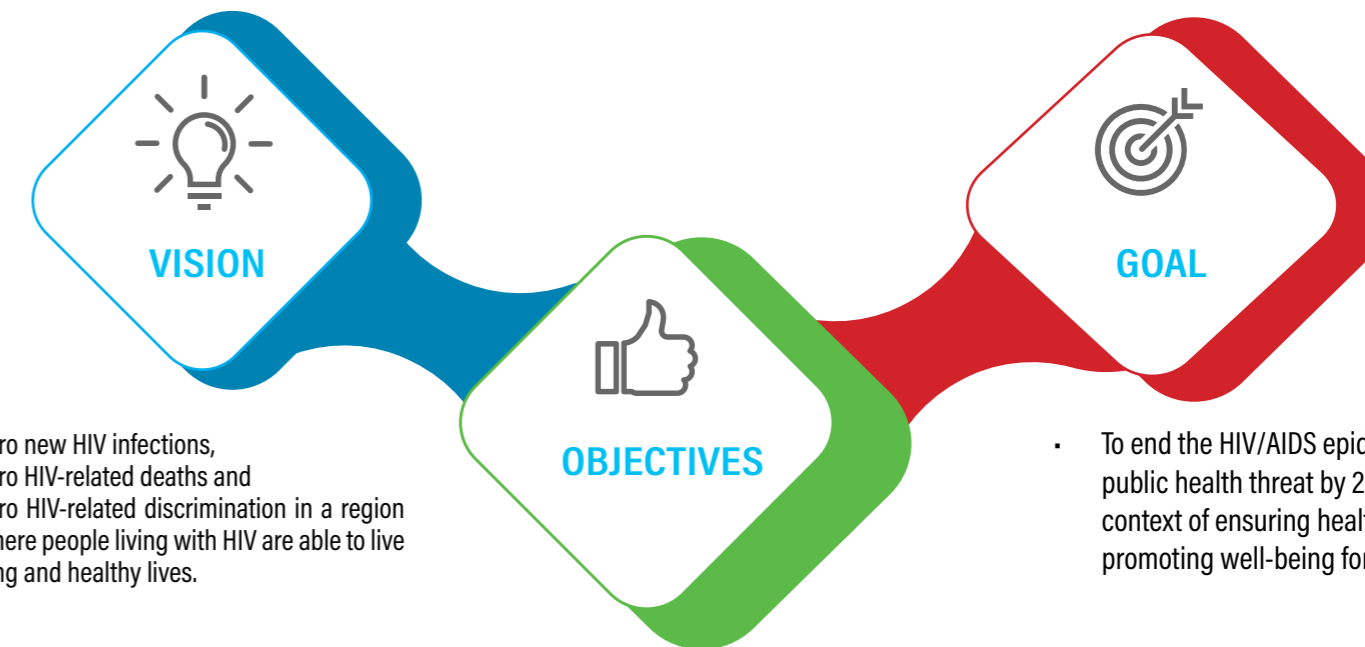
VISION

OBJECTIVES

GOAL

ro new HIV infections, ro HIV-related deaths and ro HIV-related discrimination in a region here people living with HIV are able to live ng and healthy lives.

▪ To end the HIV/AIDS epic public health threat by 2 context of ensuring healt promoting well-being for